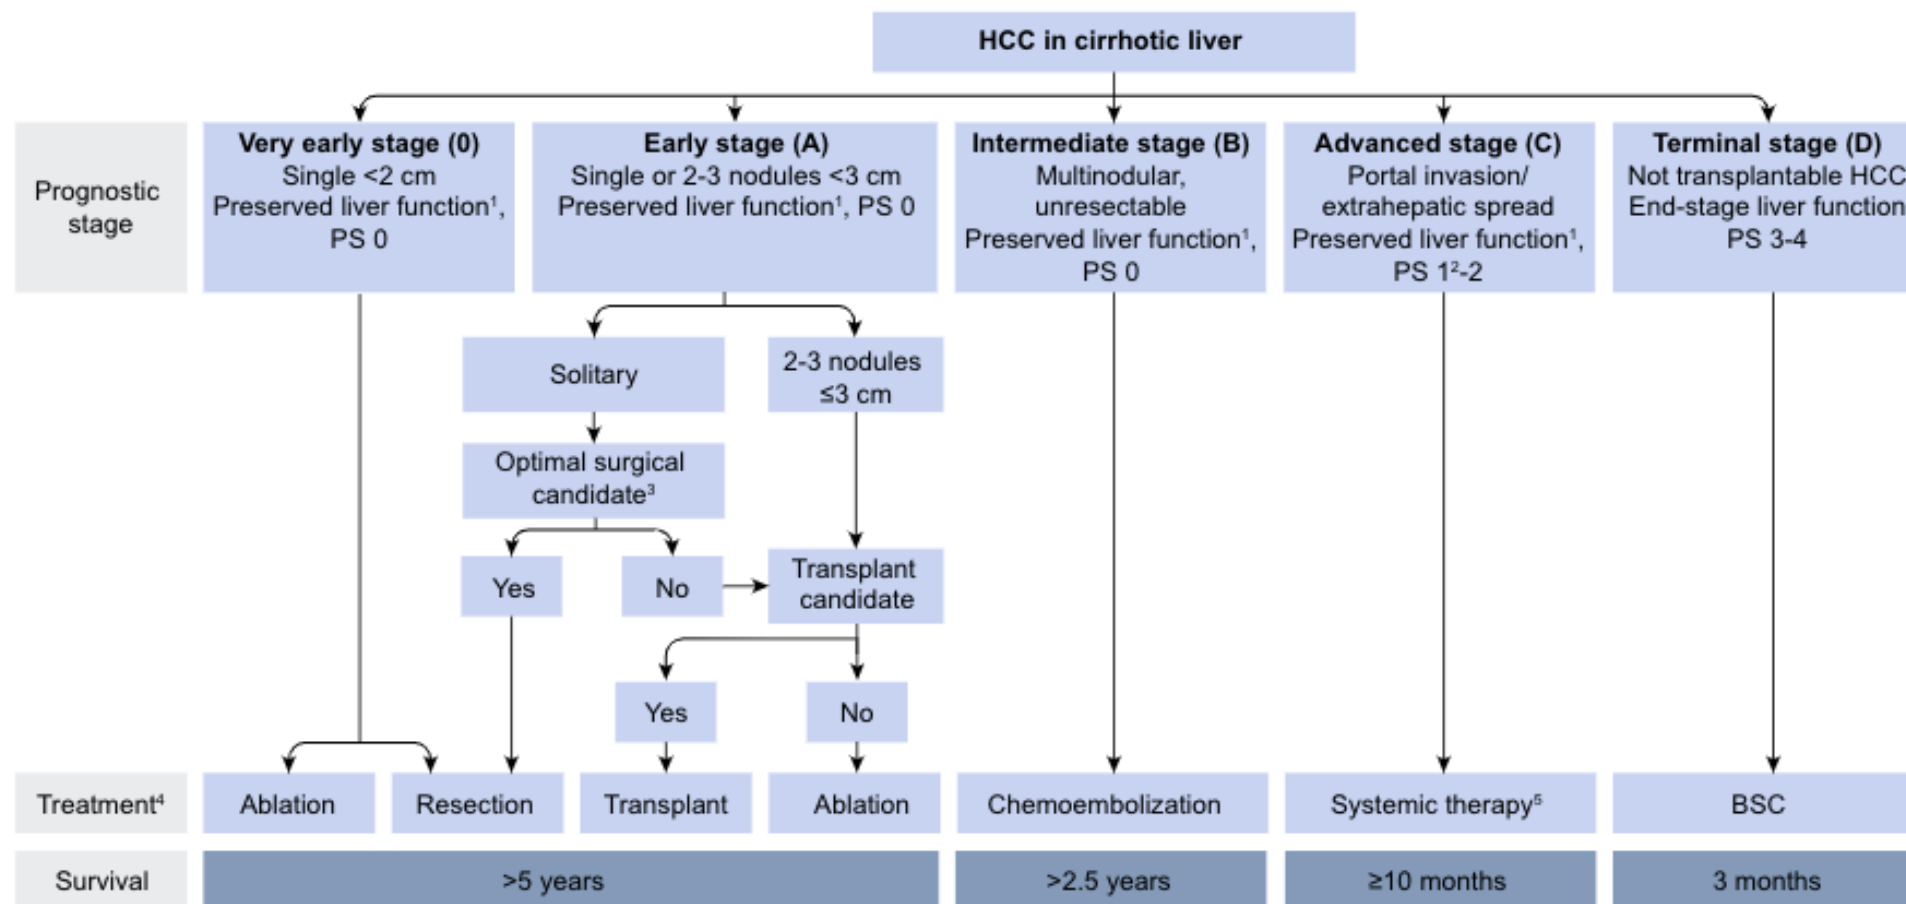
HCC in cirrhotic liver

Prognostic stage

Very early stage (0)
Single <2 cm
Preserved liver function$^1$, PS 0

Early stage (A)
Single or 2-3 nodules <3 cm
Preserved liver function$^1$, PS 0

Intermediate stage (B)
Multinodular, unresectable
Preserved liver function$^1$, PS 0

Advanced stage (C)
Portal invasion/ extrahepatic spread
Preserved liver function$^1$, PS $1^2$-2

Terminal stage (D)
Not transplantable HCC
End-stage liver function
PS 3-4

Solitary

2-3 nodules ≤3 cm

Optimal surgical candidate$^3$

Yes

No

Transplant candidate

Yes

No

Treatment$^4$

Ablation

Resection

Transplant

Ablation

Chemoembolization

Systemic therapy$^5$

BSC

Survival

>5 years

>2.5 years

≥10 months

3 months